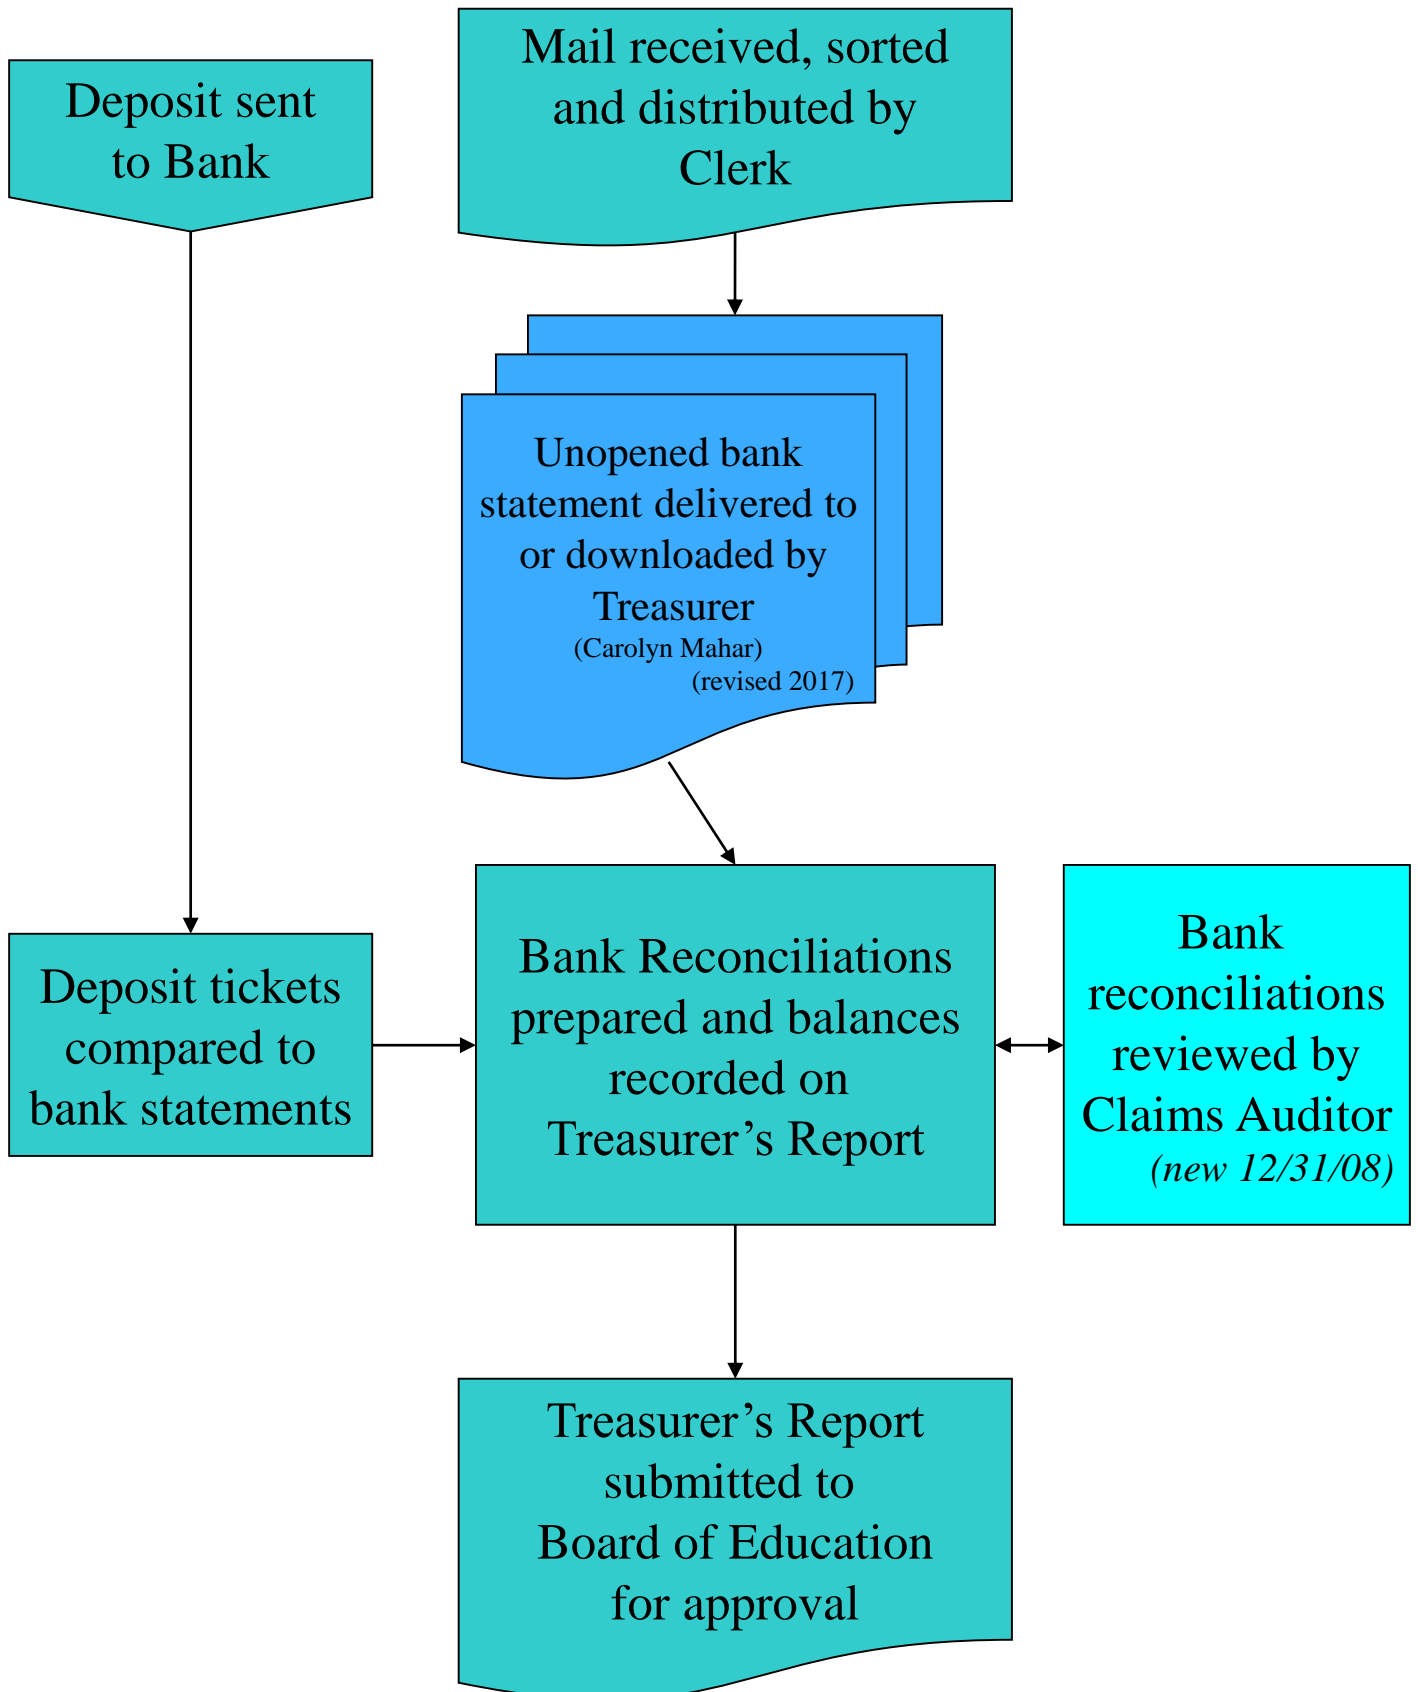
Deposit sent to Bank

Mail received, sorted and distributed by Clerk

Unopened bank statement delivered to or downloaded by Treasurer
(Carolyn Mahar)
(revised 2017)

Deposit tickets compared to bank statements

Bank Reconciliations prepared and balances recorded on Treasurer’s Report

Bank reconciliations reviewed by Claims Auditor
(new 12/31/08)

Treasurer’s Report submitted to Board of Education for approval